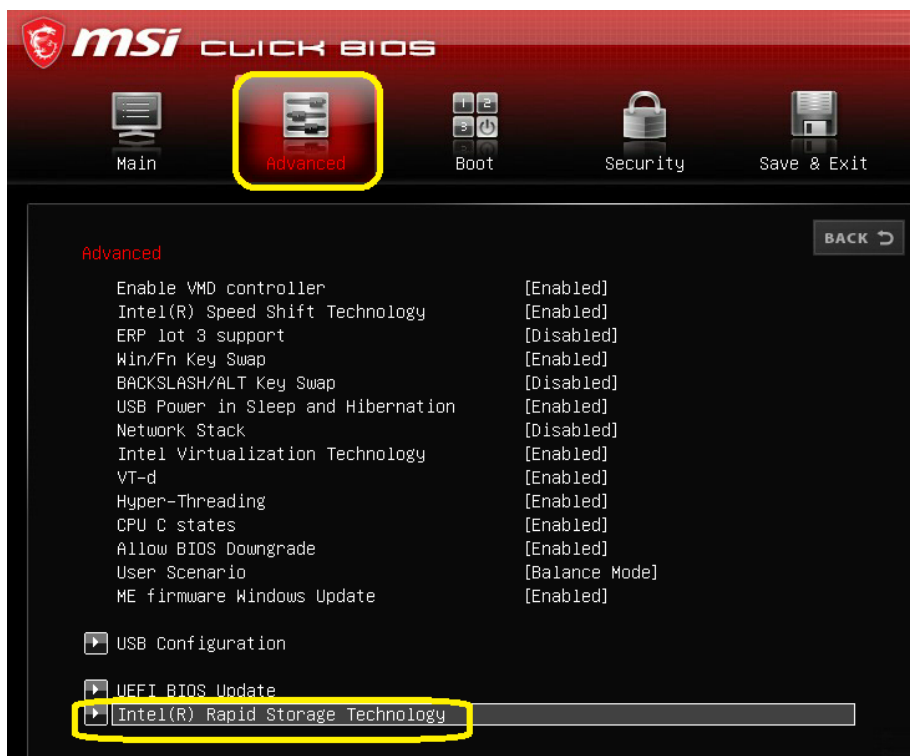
msi CLICK BIOS

Main
Advanced
Boot
Security
Save & Exit

BACK

Advanced

| | |
|---|---|
| Enable VMD controller | [Enabled] |
| Intel(R) Speed Shift Technology | [Enabled] |
| ERP lot 3 support | [Disabled] |
| Win/Fn Key Swap | [Enabled] |
| BACKSLASH/ALT Key Swap | [Disabled] |
| USB Power in Sleep and Hibernation | [Enabled] |
| Network Stack | [Disabled] |
| Intel Virtualization Technology | [Enabled] |
| VT-d | [Enabled] |
| Hyper-Threading | [Enabled] |
| CPU C states | [Enabled] |
| Allow BIOS Downgrade | [Enabled] |
| User Scenario | [Balance Mode] |
| ME firmware Windows Update | [Enabled] |

USB Configuration

UEFI BIOS Update
Intel(R) Rapid Storage Technology